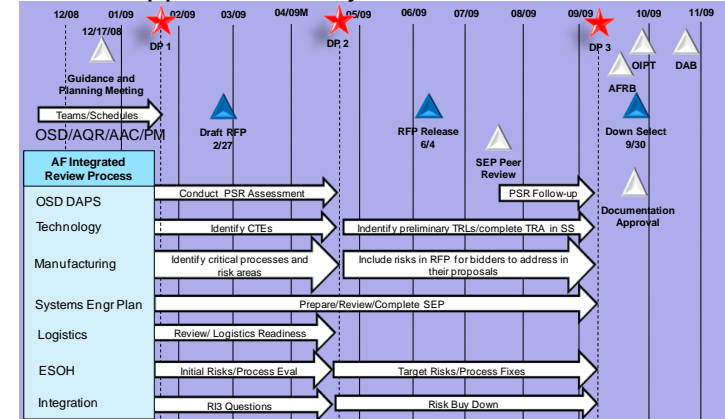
12/08 01/09 02/09 03/09 04/09M 05/09 06/09 07/09 08/09 09/09 10/09 11/09

12/17/08

DP 1

DP 2

DP 3

OIPT

DAB

Guidance and Planning Meeting

AFRB

Teams/Schedules

OSD/AQR/AAC/PM

Draft RFP 2/27

RFP Release 6/4

Down Select 9/30

SEP Peer Review

AF Integrated Review Process

OSD DAPS

Conduct PSR Assessment

PSR Follow-up

Documentation Approval

Technology

Identify CTEs

Identify preliminary TRLs/complete TRA in SS

Manufacturing

Identify critical processes and risk areas

Include risks in RFP for bidders to address in their proposals

Systems Engr Plan

Prepare/Review/Complete SEP

Logistics

Review/ Logistics Readiness

ESOH

Initial Risks/Process Eval

Target Risks/Process Fixes

Integration

RI3 Questions

Risk Buy Down